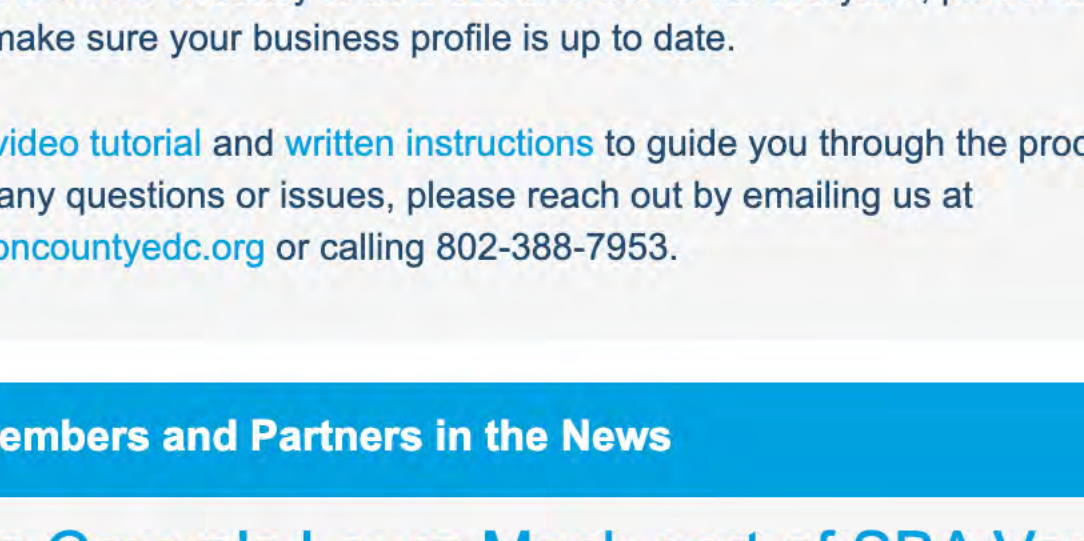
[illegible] make sure your business profile is up to date.

video tutorial and written instructions to guide you through the proc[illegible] any questions or issues, please reach out by emailing us at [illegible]oncountyedc.org or calling 802-388-7953.

embers and Partners in the News

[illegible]